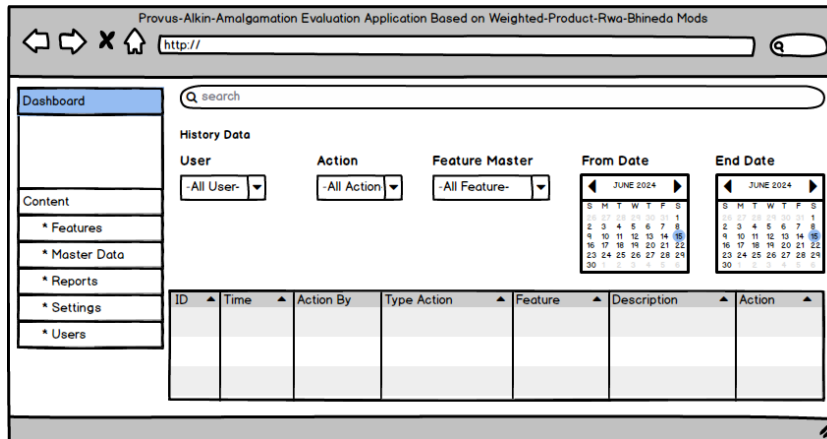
Provus-Alkin-Amalgamation Evaluation Application Based on Weighted-Product-Rwa-Bhineda Mods

http://

Dashboard

Content

* Features

* Master Data

* Reports

* Settings

* Users

search

History Data

User
-All User-

Action
-All Action

Feature Master
-All Feature-

From Date
JUNE 2024

| S | M | T | W | T | F | S |
|---|---|---|---|---|---|---|
| 26 | 27 | 28 | 29 | 30 | 31 | 1 |
| 2 | 3 | 4 | 5 | 6 | 7 | 8 |
| 9 | 10 | 11 | 12 | 13 | 14 | 15 |
| 16 | 17 | 18 | 19 | 20 | 21 | 22 |
| 23 | 24 | 25 | 26 | 27 | 28 | 29 |
| 30 | 1 | 2 | 3 | 4 | 5 | 6 |

End Date
JUNE 2024

| S | M | T | W | T | F | S |
|---|---|---|---|---|---|---|
| 26 | 27 | 28 | 29 | 30 | 31 | 1 |
| 2 | 3 | 4 | 5 | 6 | 7 | 8 |
| 9 | 10 | 11 | 12 | 13 | 14 | 15 |
| 16 | 17 | 18 | 19 | 20 | 21 | 22 |
| 23 | 24 | 25 | 26 | 27 | 28 | 29 |
| 30 | 1 | 2 | 3 | 4 | 5 | 6 |

| ID | Time | Action By | Type Action | Feature | Description | Action |
|---|---|---|---|---|---|---|
| | | | | | | |
| | | | | | | |
| | | | | | | |